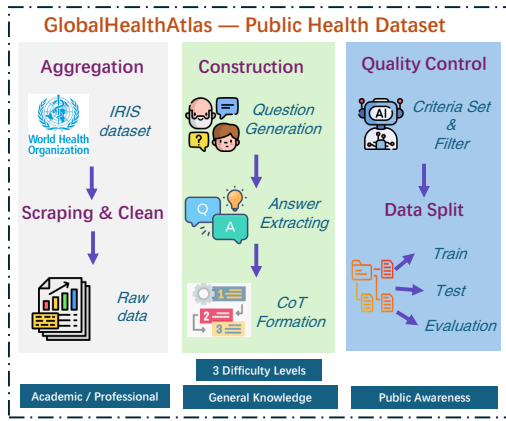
GlobalHealthAtlas — Public Health Dataset

Aggregation

World Health Organization

IRIS dataset

Scraping & Clean

Raw data

Construction

Question Generation

?

Q

A

Answer Extracting

1

2

3

CoT Formation

Quality Control

AI

Criteria Set & Filter

Data Split

Train

Test

Evaluation

3 Difficulty Levels

Academic / Professional

General Knowledge

Public Awareness